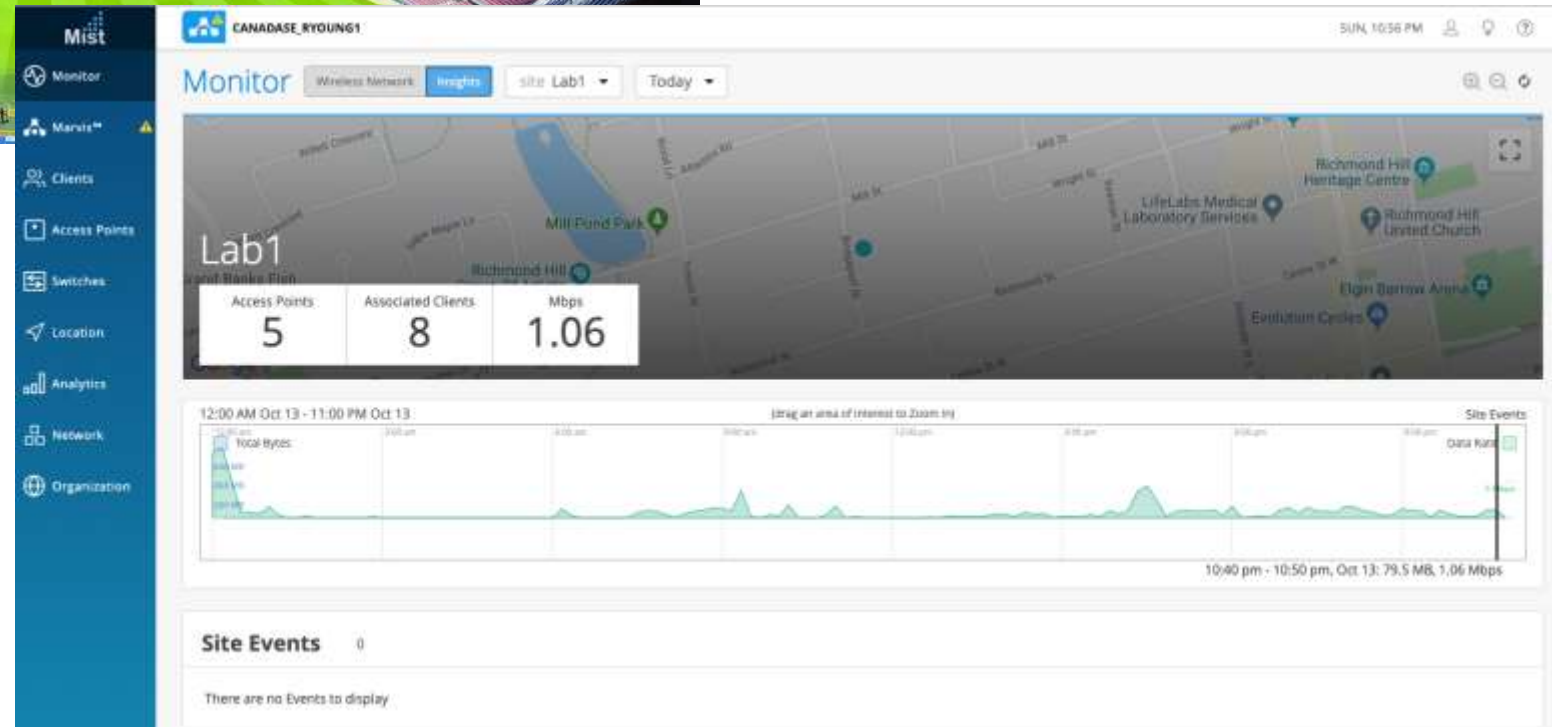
Mist

Monitor
Marvis™
Clients
Access Points
Switches
Location
Analytics
Network
Organization

CANADASE_RYOUNG1

SUN, 10:56 PM

Monitor
Wireless Network
Insights
site Lab1
Today

Richmond Hill Heritage Centre
LifeLabs Medical Laboratory Services
Richmond Hill United Church
Mill Pond Park
Richmond Hill
Elgin Barrow Arena
Evolution Cycles

Lab1

| Access Points | Associated Clients | Mbps |
|---|---|---|
| 5 | 8 | 1.06 |

12:00 AM Oct 13 - 11:00 PM Oct 13
(drag an area of interest to Zoom in)
Site Events
Total Bytes
Data Rate

10:40 pm - 10:50 pm, Oct 13: 79.5 MB, 1.06 Mbps

Site Events 0

There are no Events to display